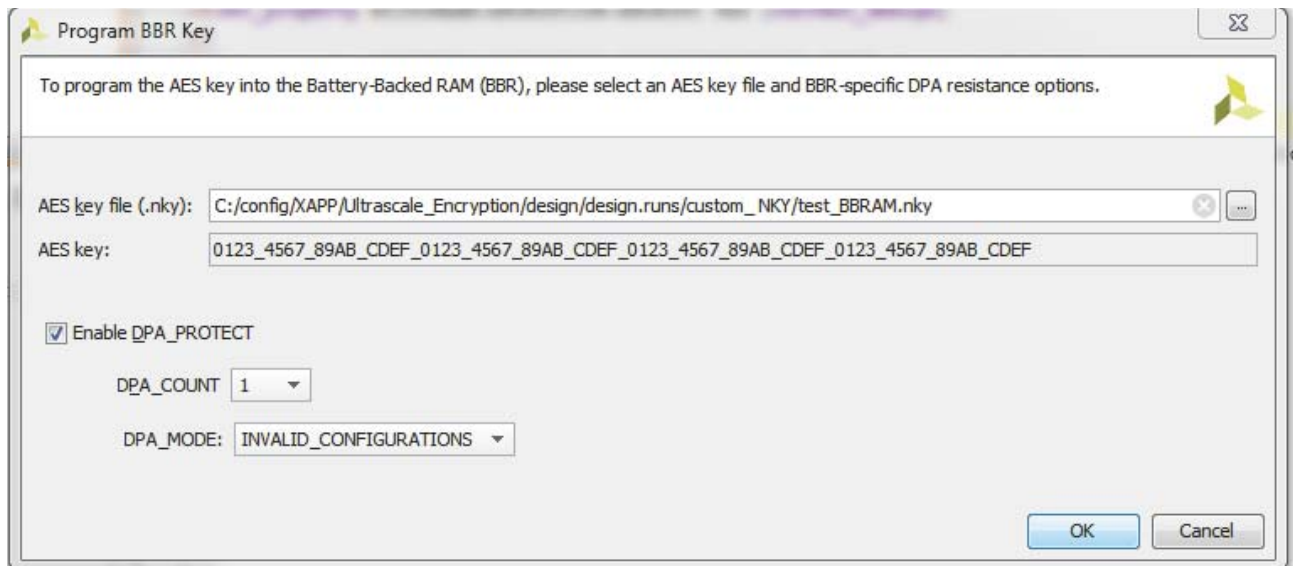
Program BBR Key

To program the AES key into the Battery-Backed RAM (BBR), please select an AES key file and BBR-specific DPA resistance options.

AES key file (.nky): C:/config/XAPP/Ultrascale_Encryption/design/design.runs/custom_ NKY/test_BBRAM.nky

AES key: 0123_4567_89AB_CDEF_0123_4567_89AB_CDEF_0123_4567_89AB_CDEF_0123_4567_89AB_CDEF

Enable DPA_PROTECT

DPA_COUNT 1

DPA_MODE: INVALID_CONFIGURATIONS

OK Cancel